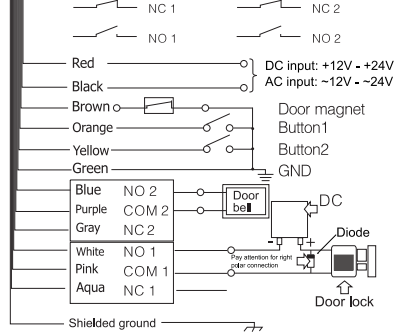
NC 1
NC 2
NO 1
NO 2
Red
Black
DC input: +12V - +24V
AC input: ~12V - ~24V
Brown
Door magnet
Orange
Button1
Yellow
Button2
Green
GND
Blue
NO 2
Purple
COM 2
Gray
NC 2
Door bell
DC
Diode
White
NO 1
Pink
COM 1
Aqua
NC 1
Pay attention for right polar connection
-
+
Door lock
Shielded ground